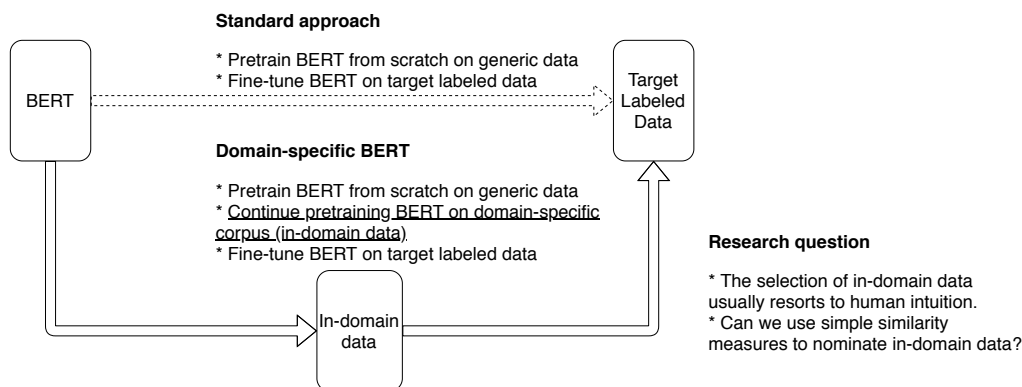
**Standard approach**

* Pretrain BERT from scratch on generic data
* Fine-tune BERT on target labeled data

BERT

Target Labeled Data

**Domain-specific BERT**

* Pretrain BERT from scratch on generic data
* Continue pretraining BERT on domain-specific corpus (in-domain data)
* Fine-tune BERT on target labeled data

In-domain data

**Research question**

* The selection of in-domain data usually resorts to human intuition.
* Can we use simple similarity measures to nominate in-domain data?